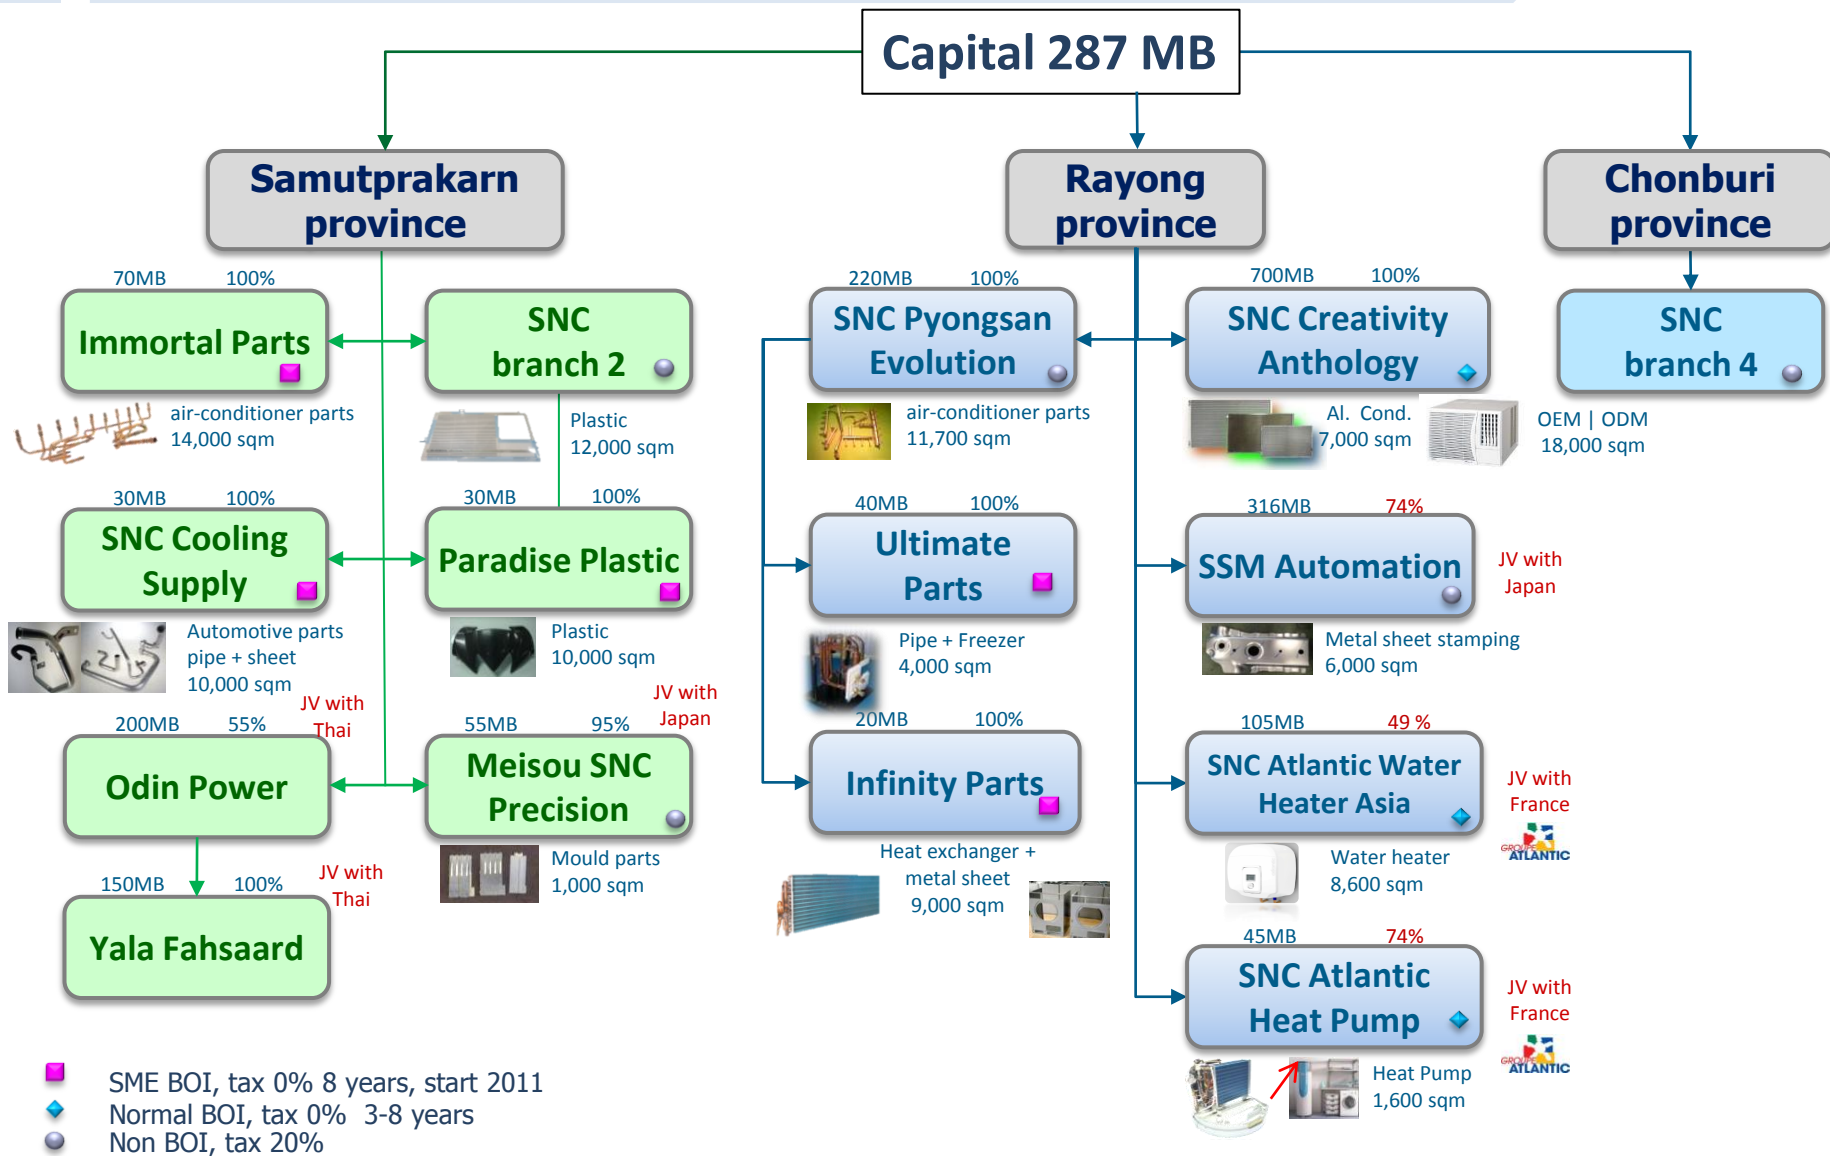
Capital 287 MB

Samutprakarn province

Rayong province

Chonburi province

70MB 100%
Immortal Parts
air-conditioner parts
14,000 sqm

SNC branch 2
Plastic
12,000 sqm

30MB 100%
SNC Cooling Supply
Automotive parts
pipe + sheet
10,000 sqm

30MB 100%
Paradise Plastic
Plastic
10,000 sqm

JV with Thai
200MB 55%
Odin Power

JV with Japan
55MB 95%
Meisou SNC Precision
Mould parts
1,000 sqm

150MB 100%
JV with Thai
Yala Fahsaard

220MB 100%
SNC Pyongsan Evolution
air-conditioner parts
11,700 sqm

40MB 100%
Ultimate Parts
Pipe + Freezer
4,000 sqm

20MB 100%
Infinity Parts
Heat exchanger + metal sheet
9,000 sqm

700MB 100%
SNC Creativity Anthology
Al. Cond.
7,000 sqm
OEM | ODM
18,000 sqm

SNC branch 4

316MB 74%
SSM Automation
JV with Japan
Metal sheet stamping
6,000 sqm

105MB 49 %
SNC Atlantic Water Heater Asia
JV with France
GROUPE ATLANTIC
Water heater
8,600 sqm

45MB 74%
SNC Atlantic Heat Pump
JV with France
GROUPE ATLANTIC
Heat Pump
1,600 sqm

SME BOI, tax 0% 8 years, start 2011
Normal BOI, tax 0% 3-8 years
Non BOI, tax 20%